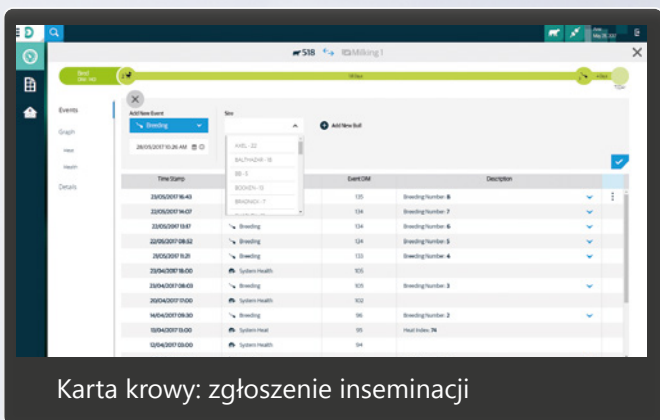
518 Milking 1

Events

Graph

Details

Add New Event

Breeding

Sire

Add New Bull

28/05/2017 10:26 AM

AXEL - 22

BALTHAZAR - 18

BB - 3

BOOKEN - 13

BRAGNOX - 7

| Time Stamp | | Event DIM | Description |
|---|---|---|---|
| 23/05/2017 16:43 | | 135 | Breeding Number: 8 |
| 22/05/2017 14:07 | | 134 | Breeding Number: 7 |
| 22/05/2017 13:17 | Breeding | 134 | Breeding Number: 6 |
| 22/05/2017 08:32 | Breeding | 134 | Breeding Number: 5 |
| 21/05/2017 11:21 | Breeding | 133 | Breeding Number: 4 |
| 23/04/2017 18:00 | System Health | 105 | |
| 23/04/2017 08:03 | Breeding | 105 | Breeding Number: 3 |
| 20/04/2017 17:00 | System Health | 102 | |
| 14/04/2017 09:30 | Breeding | 96 | Breeding Number: 2 |
| 13/04/2017 13:00 | System Heat | 95 | Heat Index: 74 |
| 12/04/2017 03:00 | System Health | 94 | |

Karta krowy: zgłoszenie inseminacji